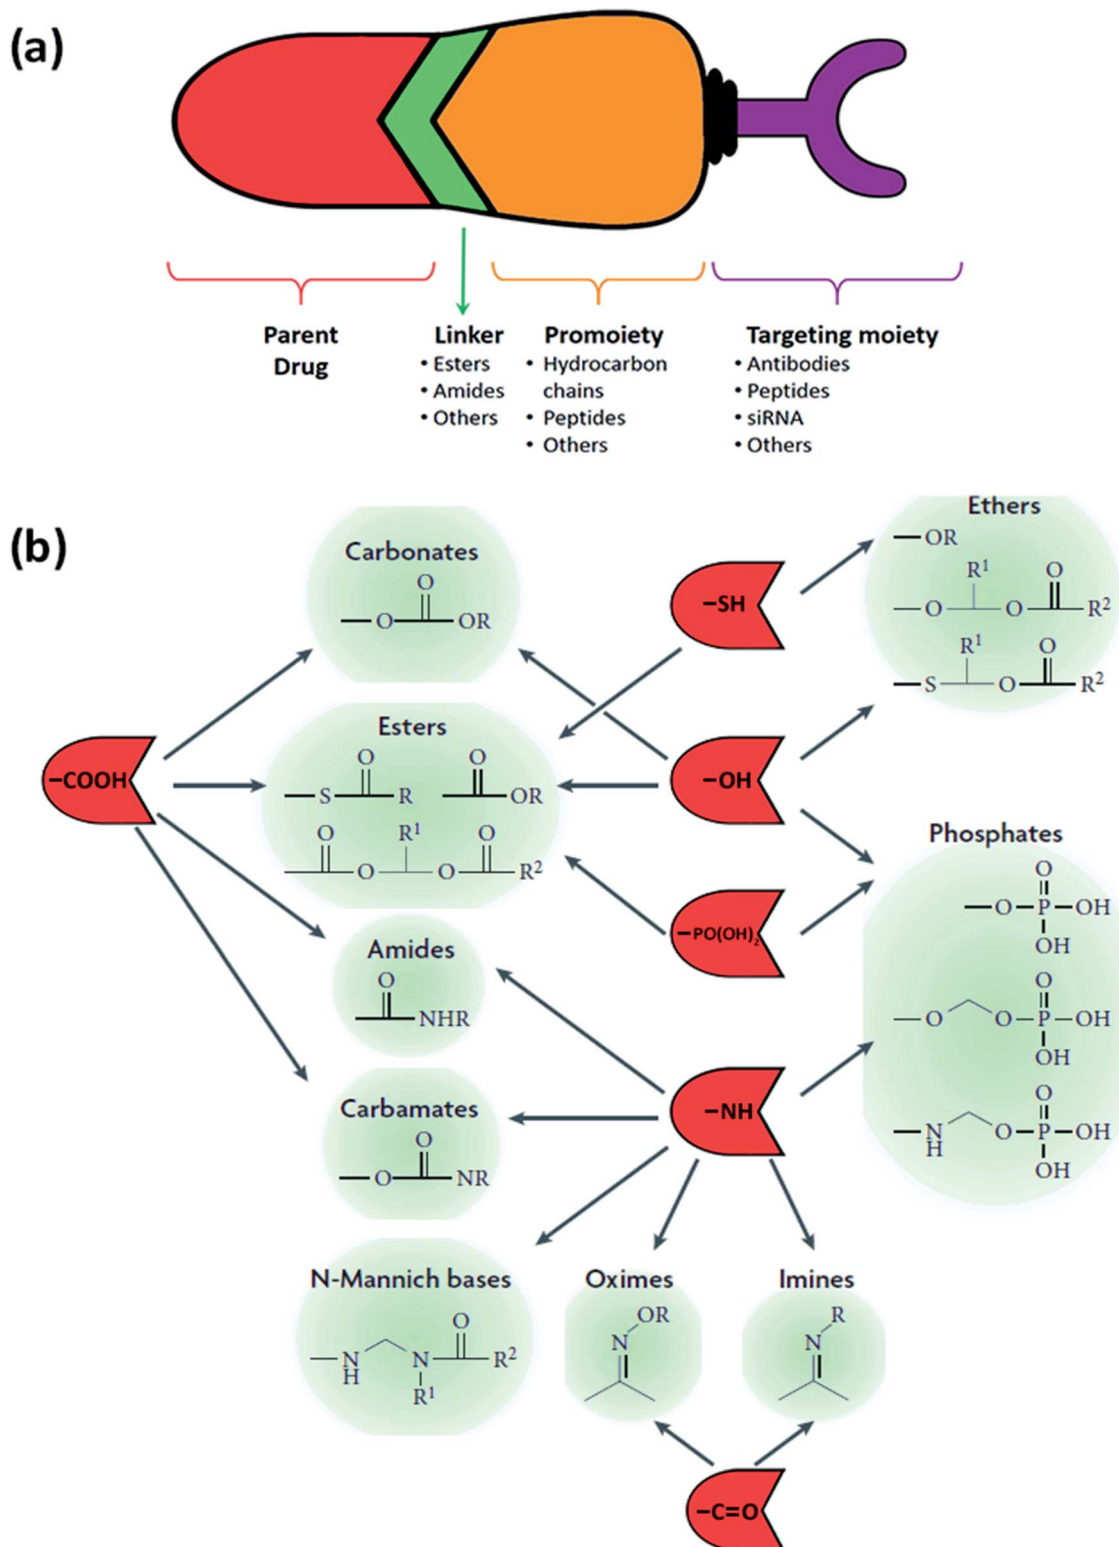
(a)

Parent Drug

Linker
• Esters
• Amides
• Others

Promoiety
• Hydrocarbon chains
• Peptides
• Others

Targeting moiety
• Antibodies
• Peptides
• siRNA
• Others

(b)

Carbonates

Esters

Amides

Carbamates

N-Mannich bases

Oximes

Imines

Ethers

Phosphates

–COOH

–SH

–OH

$-PO(OH)_2$

–NH

–C=O